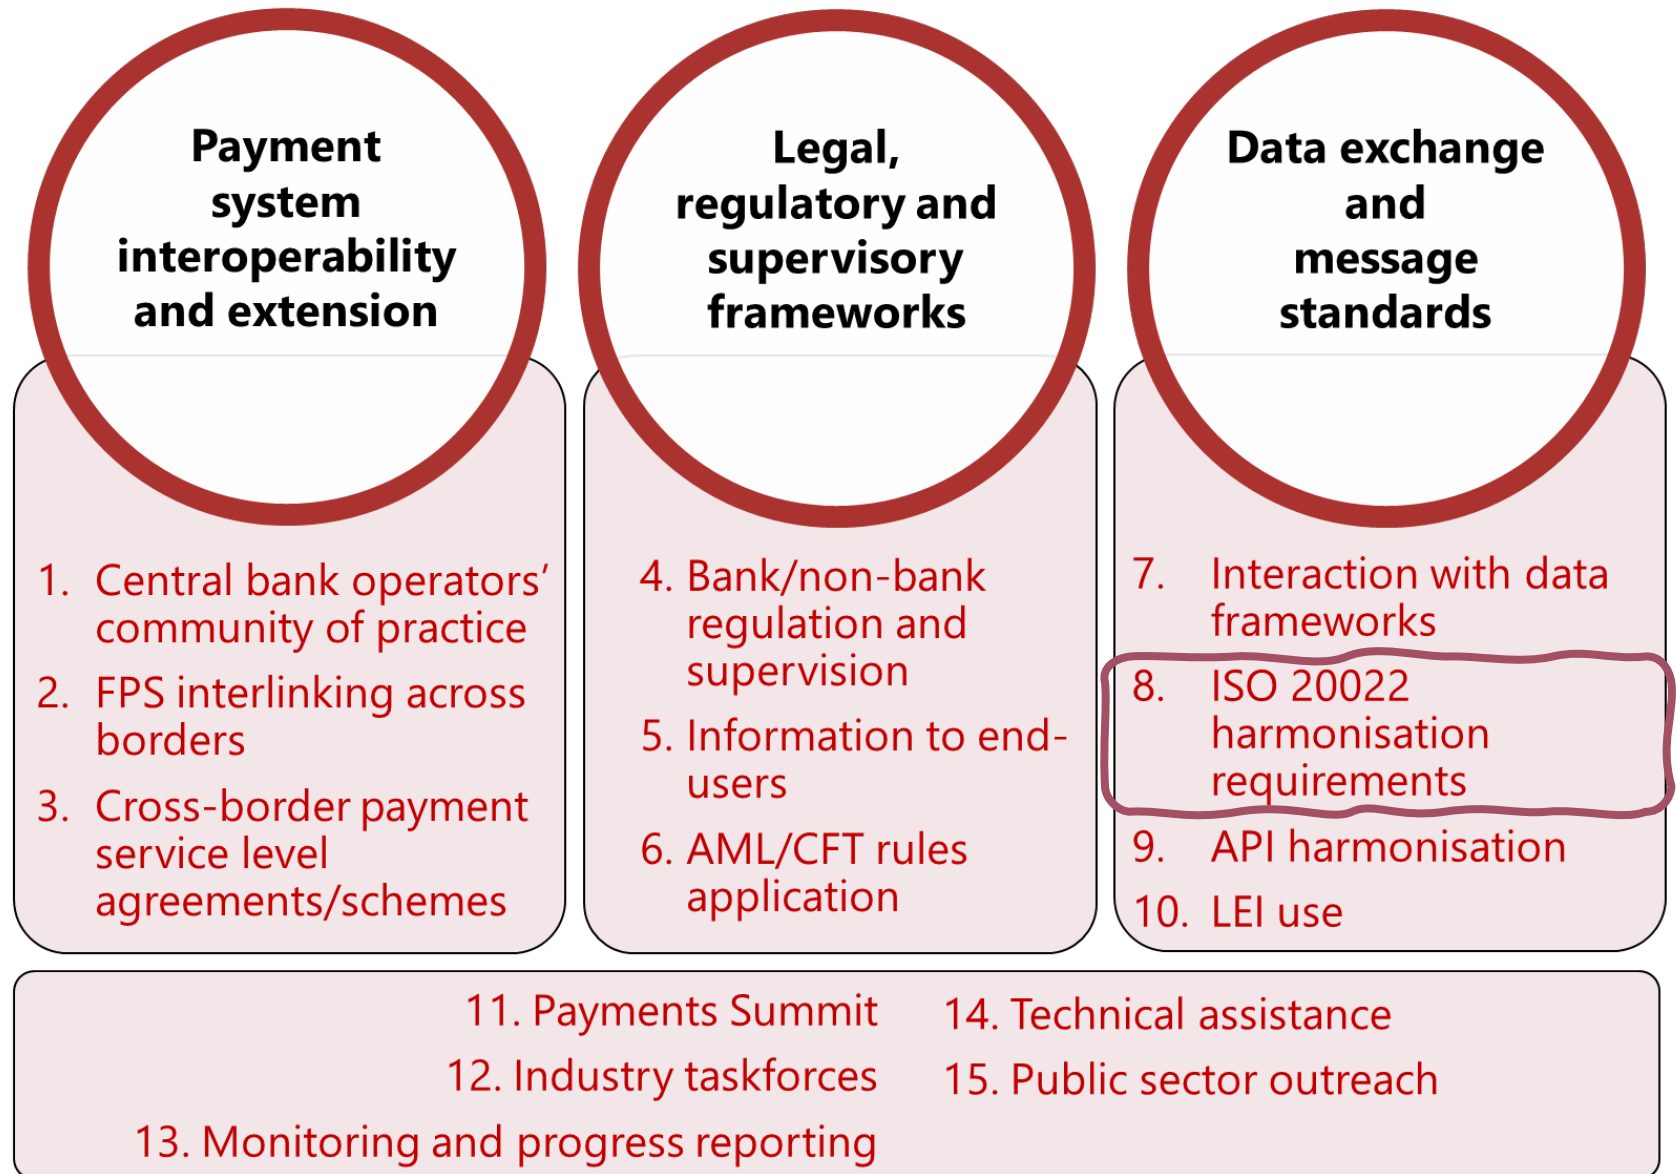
Payment system interoperability and extension

1. Central bank operators' community of practice
2. FPS interlinking across borders
3. Cross-border payment service level agreements/schemes

Legal, regulatory and supervisory frameworks

4. Bank/non-bank regulation and supervision
5. Information to end-users
6. AML/CFT rules application

Data exchange and message standards

7. Interaction with data frameworks
8. ISO 20022 harmonisation requirements
9. API harmonisation
10. LEI use

11. Payments Summit
12. Industry taskforces
13. Monitoring and progress reporting
14. Technical assistance
15. Public sector outreach